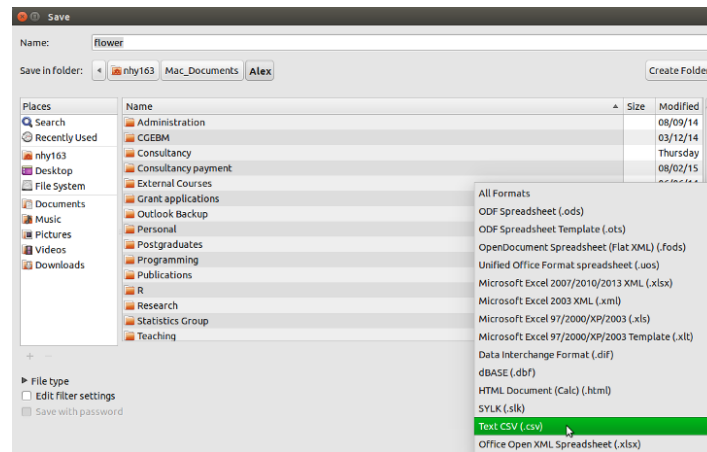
Save

Name: flower

Save in folder: nhy163 Mac_Documents Alex

Create Folder

Places
Search
Recently Used
nhy163
Desktop
File System
Documents
Music
Pictures
Videos
Downloads

| Name | Size | Modified |
|---|---|---|
| Administration | | 08/09/14 |
| CGEBM | | 03/12/14 |
| Consultancy | | Thursday |
| Consultancy payment | | 08/02/15 |
| External Courses | | |
| Grant applications | | |
| Outlook Backup | | |
| Personal | | |
| Postgraduates | | |
| Programming | | |
| Publications | | |
| R | | |
| Research | | |
| Statistics Group | | |
| Teaching | | |

All Formats
ODF Spreadsheet (.ods)
ODF Spreadsheet Template (.ots)
OpenDocument Spreadsheet (Flat XML) (.fods)
Unified Office Format spreadsheet (.uos)
Microsoft Excel 2007/2010/2013 XML (.xlsx)
Microsoft Excel 2003 XML (.xml)
Microsoft Excel 97/2000/XP/2003 (.xls)
Microsoft Excel 97/2000/XP/2003 Template (.xlt)
Data Interchange Format (.dif)
dBASE (.dbf)
HTML Document (Calc) (.html)
SYLK (.slk)
Text CSV (.csv)
Office Open XML Spreadsheet (.xlsx)

+ −

File type
Edit filter settings
Save with password